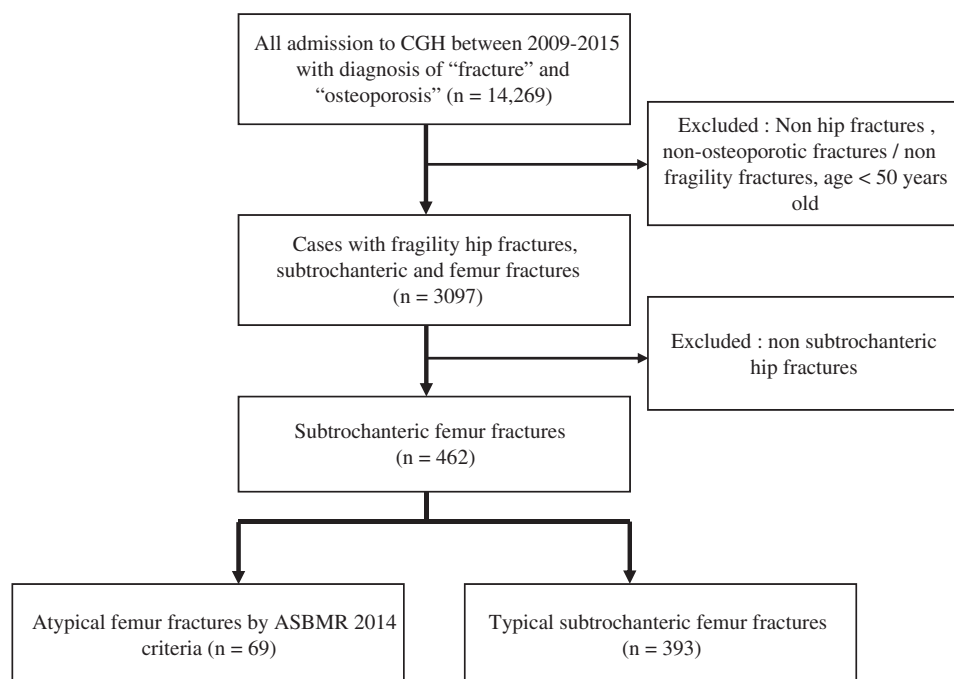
All admission to CGH between 2009-2015 with diagnosis of "fracture" and "osteoporosis" (n = 14,269)

Excluded : Non hip fractures , non-osteoporotic fractures / non fragility fractures, age < 50 years old

Cases with fragility hip fractures, subtrochanteric and femur fractures (n = 3097)

Excluded : non subtrochanteric hip fractures

Subtrochanteric femur fractures (n = 462)

Atypical femur fractures by ASBMR 2014 criteria (n = 69)

Typical subtrochanteric femur fractures (n = 393)